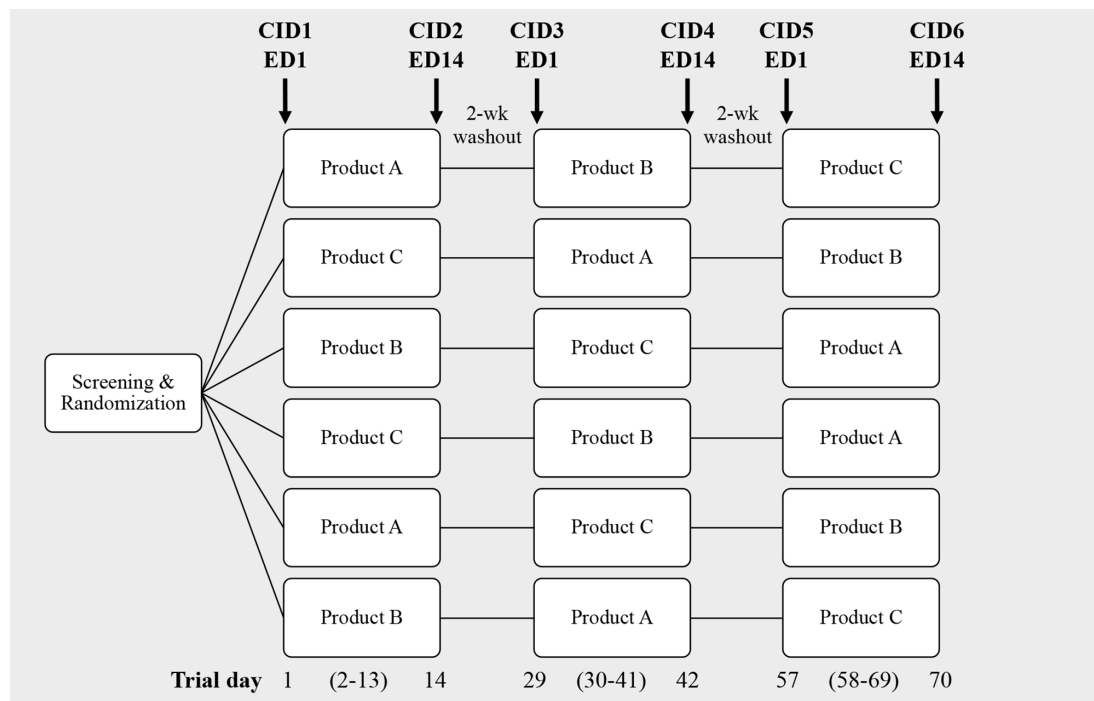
CID1
ED1

CID2
ED14

2-wk
washout

CID3
ED1

CID4
ED14

2-wk
washout

CID5
ED1

CID6
ED14

Screening & Randomization

Product A

Product B

Product C

Product C

Product A

Product B

Product B

Product C

Product A

Product C

Product B

Product A

Product A

Product C

Product B

Product B

Product A

Product C

Trial day 1 (2-13) 14 29 (30-41) 42 57 (58-69) 70